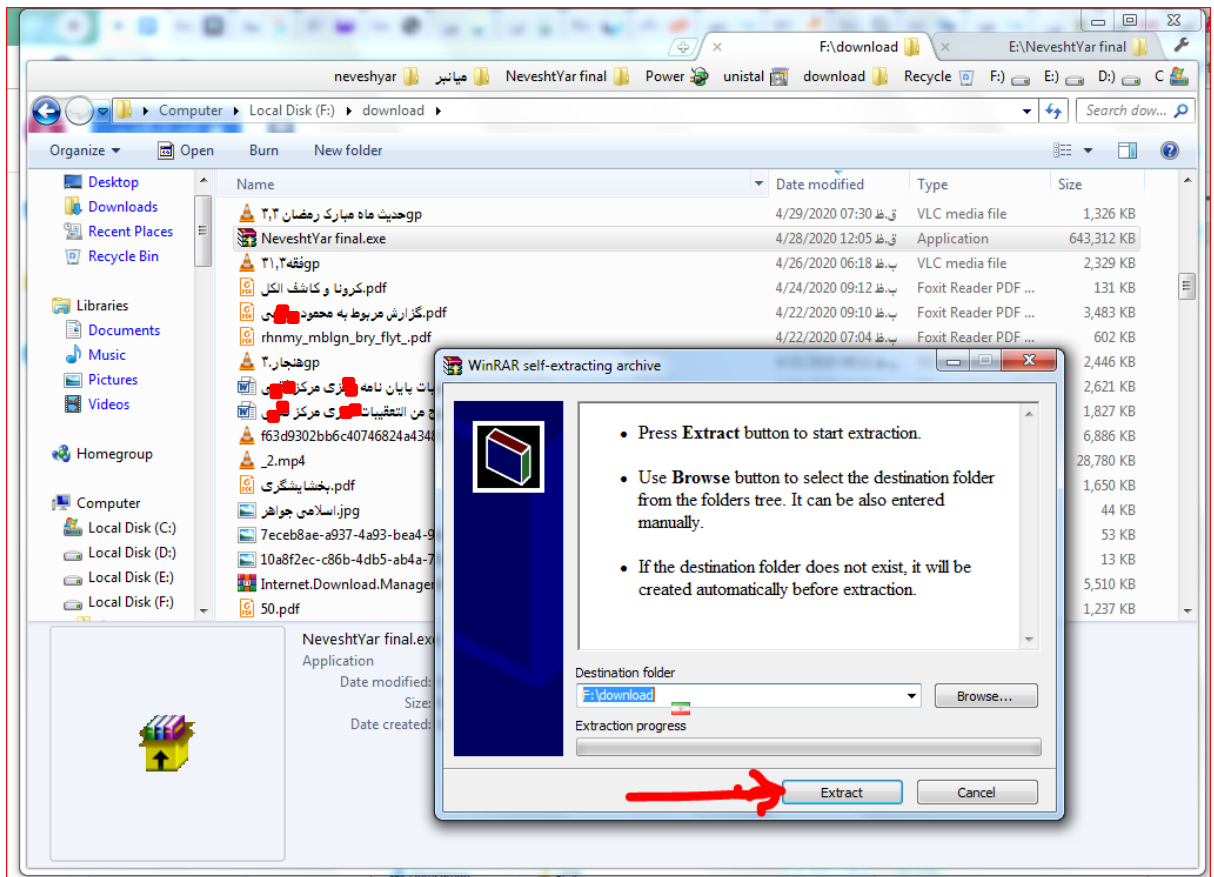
F:\download
E:\NeveshtYar final

neveshyar میانبر NeveshtYar final Power unistal download Recycle F:) E:) D:) C

Computer ▸ Local Disk (F:) ▸ download ▸

Search dow...

Organize ▾ Open Burn New folder

Desktop
Downloads
Recent Places
Recycle Bin

Libraries
Documents
Music
Pictures
Videos

Homegroup

Computer
Local Disk (C:)
Local Disk (D:)
Local Disk (E:)
Local Disk (F:)

| Name | Date modified | Type | Size |
|---|---|---|---|
| حدیث ماه مبارک رمضان ۳,۲.3gp | 4/29/2020 07:30 ق.ظ | VLC media file | 1,326 KB |
| NeveshtYar final.exe | 4/28/2020 12:05 ق.ظ | Application | 643,312 KB |
| فقه۳,۱.3gp | 4/26/2020 06:18 ب.ظ | VLC media file | 2,329 KB |
| کرونا و کاشف الکل.pdf | 4/24/2020 09:12 ب.ظ | Foxit Reader PDF ... | 131 KB |
| گزارش مربوط به محمود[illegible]ی.pdf | 4/22/2020 09:10 ب.ظ | Foxit Reader PDF ... | 3,483 KB |
| rhnmy_mblgn_bry_flyt_.pdf | 4/22/2020 07:04 ب.ظ | Foxit Reader PDF ... | 602 KB |
| هنجار.۳.3gp | | | 2,446 KB |
| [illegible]ات پایان نامه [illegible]زی مرکز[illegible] | | | 2,621 KB |
| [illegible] من التعقیبات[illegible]زی مرکز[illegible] | | | 1,827 KB |
| f63d9302bb6c40746824a434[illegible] | | | 6,886 KB |
| _2.mp4 | | | 28,780 KB |
| بخشایشگری.pdf | | | 1,650 KB |
| اسلامی جواهر.jpg | | | 44 KB |
| 7eceb8ae-a937-4a93-bea4-9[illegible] | | | 53 KB |
| 10a8f2ec-c86b-4db5-ab4a-7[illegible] | | | 13 KB |
| Internet.Download.Manager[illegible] | | | 5,510 KB |
| 50.pdf | | | 1,237 KB |

NeveshtYar final.ex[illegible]
Application
Date modified:
Size:
Date created:

WinRAR self-extracting archive

• Press Extract button to start extraction.

• Use Browse button to select the destination folder from the folders tree. It can be also entered manually.

• If the destination folder does not exist, it will be created automatically before extraction.

Destination folder
F:\download
Browse...
Extraction progress

Extract Cancel